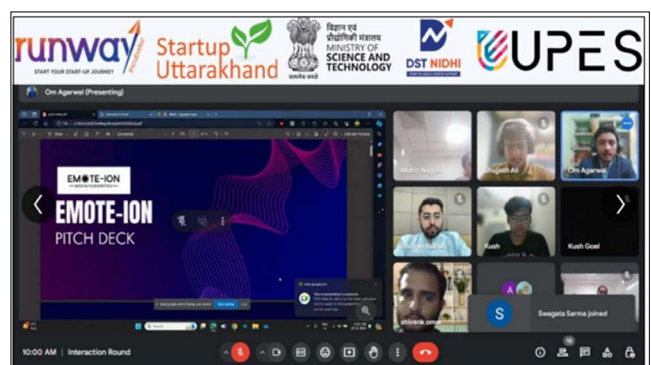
runway
START YOUR START-UP JOURNEY

Startup Uttarakhand

विज्ञान एवं प्रौद्योगिकी मंत्रालय
MINISTRY OF SCIENCE AND TECHNOLOGY
सत्यमेव जयते

DST NIDHI

UPES

Om Agarwal (Presenting)

EMOTE-ION

EMOTE-ION
PITCH DECK

Mohit Nagpal
Mujtaba Ali
Om Agarwal
Kush
Kush Goel
Shivank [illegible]

S
Swagata Sarma joined

10:00 AM | Interaction Round